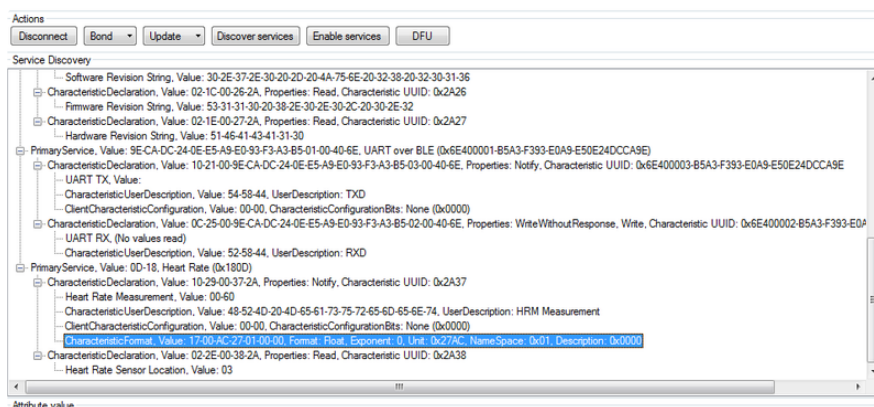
Actions

Disconnect | Bond | Update | Discover services | Enable services | DFU

Service Discovery

Software Revision String, Value: 30-2E-37-2E-30-20-2D-20-4A-75-6E-20-32-38-20-32-30-31-36
CharacteristicDeclaration, Value: 02-1C-00-26-2A, Properties: Read, Characteristic UUID: 0x2A26
Firmware Revision String, Value: 53-31-31-30-20-38-2E-30-2E-30-2C-20-30-2E-32
CharacteristicDeclaration, Value: 02-1E-00-27-2A, Properties: Read, Characteristic UUID: 0x2A27
Hardware Revision String, Value: 51-46-41-43-41-31-30
PrimaryService, Value: 9E-CA-DC-24-0E-E5-A9-E0-93-F3-A3-B5-01-00-40-6E, UART over BLE (0x6E400001-B5A3-F393-E0A9-E50E24DCCA9E)
CharacteristicDeclaration, Value: 10-21-00-9E-CA-DC-24-0E-E5-A9-E0-93-F3-A3-B5-03-00-40-6E, Properties: Notify, Characteristic UUID: 0x6E400003-B5A3-F393-E0A9-E50E24DCCA9E
UART TX, Value:
CharacteristicUserDescription, Value: 54-58-44, UserDescription: TXD
ClientCharacteristicConfiguration, Value: 00-00, CharacteristicConfigurationBits: None (0x0000)
CharacteristicDeclaration, Value: 0C-25-00-9E-CA-DC-24-0E-E5-A9-E0-93-F3-A3-B5-02-00-40-6E, Properties: WriteWithoutResponse, Write, Characteristic UUID: 0x6E400002-B5A3-F393-E0A
UART RX, (No values read)
CharacteristicUserDescription, Value: 52-58-44, UserDescription: RXD
PrimaryService, Value: 0D-18, Heart Rate (0x180D)
CharacteristicDeclaration, Value: 10-29-00-37-2A, Properties: Notify, Characteristic UUID: 0x2A37
Heart Rate Measurement, Value: 00-60
CharacteristicUserDescription, Value: 48-52-4D-20-4D-65-61-73-75-72-65-6D-65-6E-74, UserDescription: HRM Measurement
ClientCharacteristicConfiguration, Value: 00-00, CharacteristicConfigurationBits: None (0x0000)
CharacteristicFormat, Value: 17-00-AC-27-01-00-00, Format: Float, Exponent: 0, Unit: 0x27AC, NameSpace: 0x01, Description: 0x0000
CharacteristicDeclaration, Value: 02-2E-00-38-2A, Properties: Read, Characteristic UUID: 0x2A38
Heart Rate Sensor Location, Value: 03

Attribute value